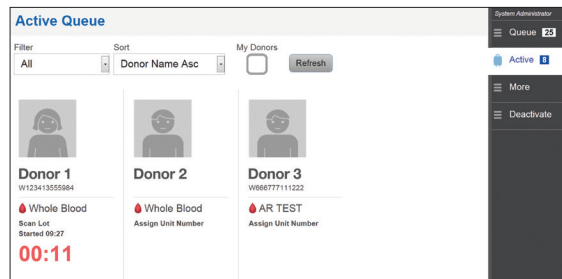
Active Queue

Filter
All

Sort
Donor Name Asc

My Donors

Refresh

Donor 1
W123413555984
Whole Blood
Scan Lot
Started 09:27
00:11

Donor 2
Whole Blood
Assign Unit Number

Donor 3
W666777111222
AR TEST
Assign Unit Number

System Administrator
Queue 25
Active 8
More
Deactivate